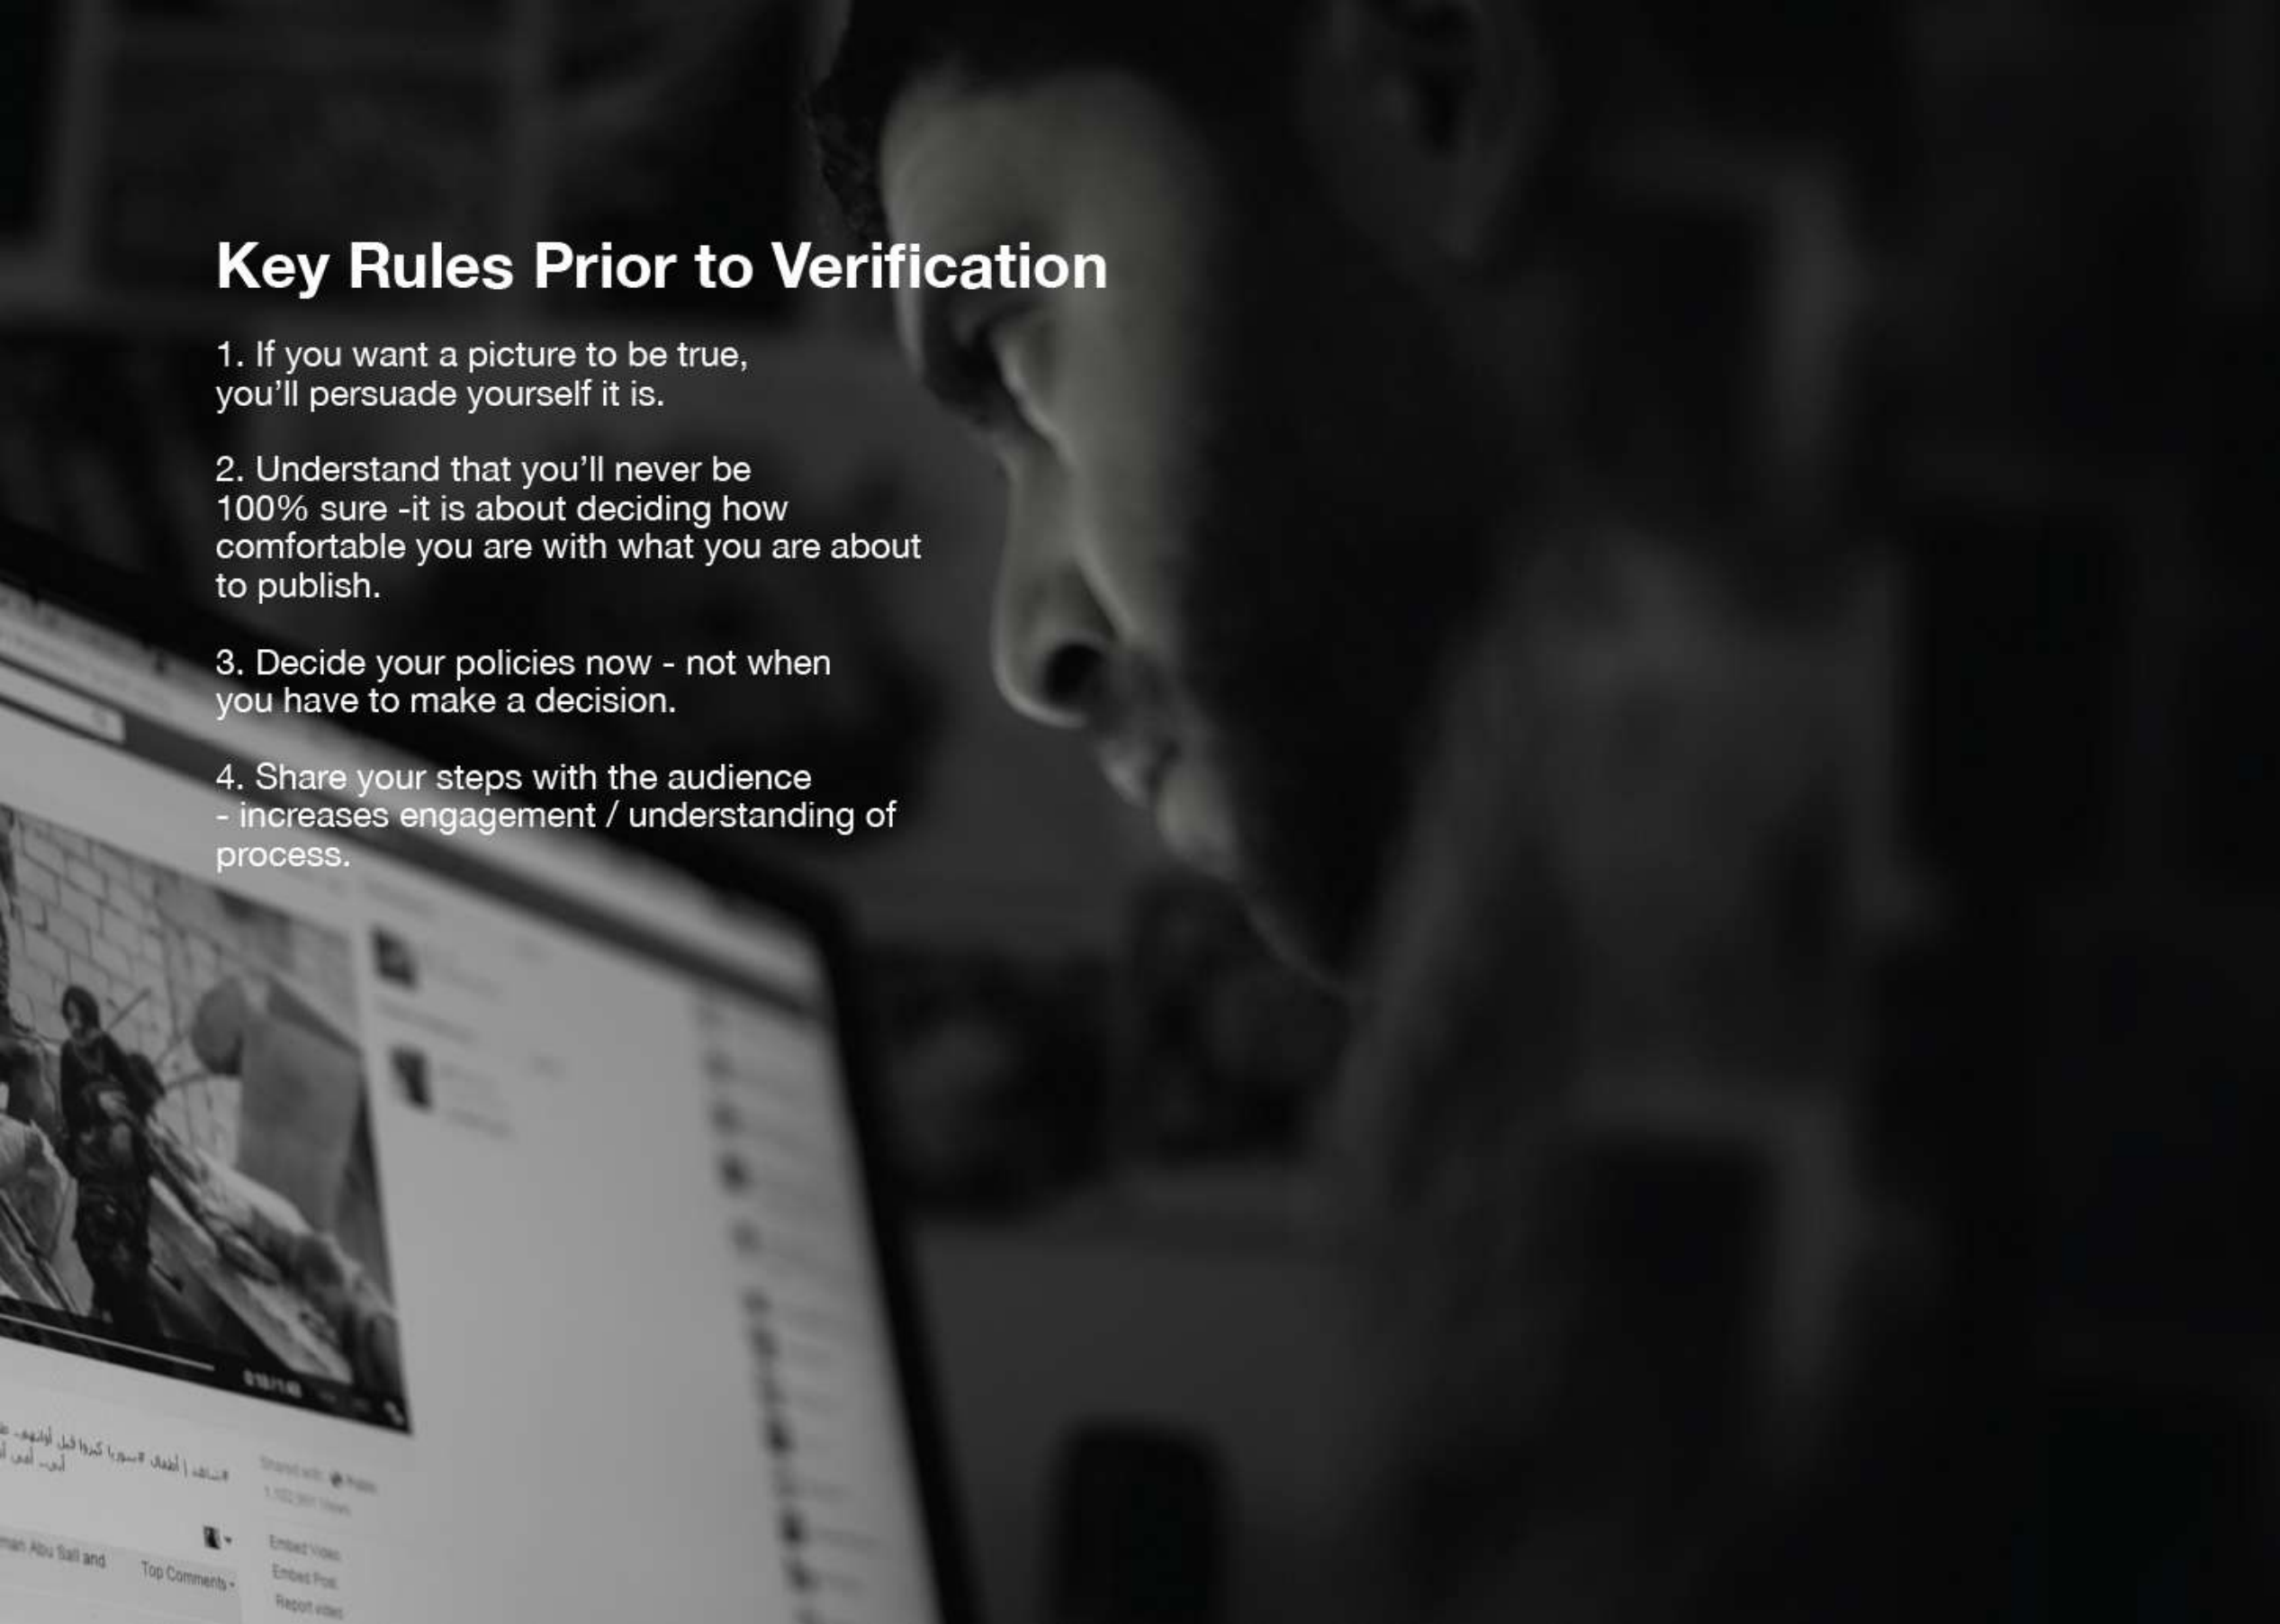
Key Rules Prior to Verification

1. If you want a picture to be true, you'll persuade yourself it is.

2. Understand that you'll never be 100% sure -it is about deciding how comfortable you are with what you are about to publish.

3. Decide your policies now - not when you have to make a decision.

4. Share your steps with the audience - increases engagement / understanding of process.

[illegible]

man Abu Sall and

Top Comments

Embed Video

Embed Post

Report video